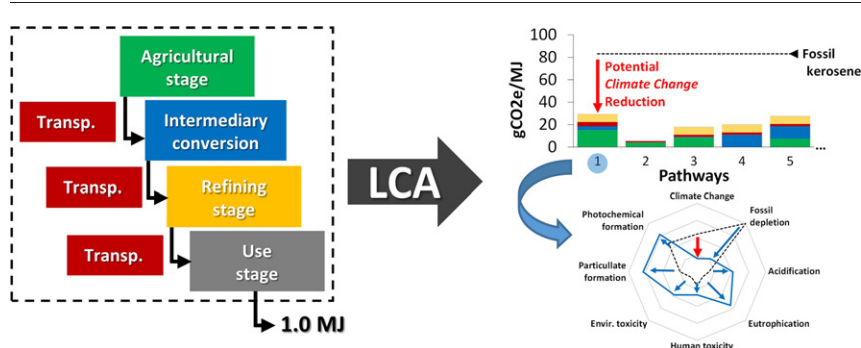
Agricultural stage

Transp.

Intermediary conversion

Transp.

Refining stage

Transp.

Use stage

1.0 MJ

LCA

100
80
60
40
20
0

gCO2e/MJ

Fossil kerosene

Potential Climate Change Reduction

1 2 3 4 5 ...

Pathways

Climate Change

Fossil depletion

Acidification

Eutrophication

Human toxicity

Envir. toxicity

Particulate formation

Photochemical formation